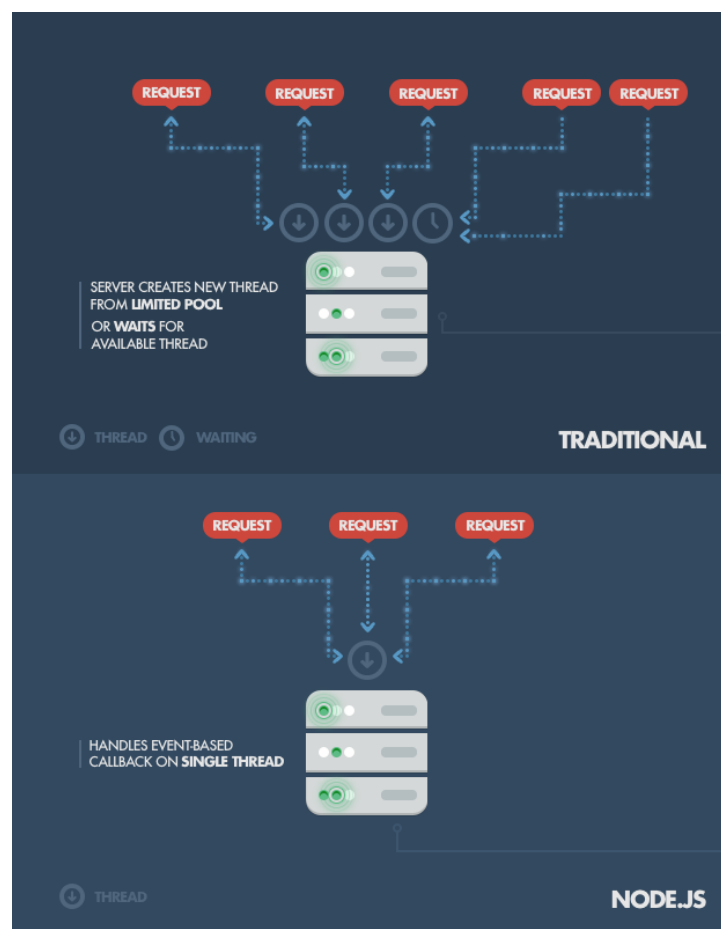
REQUEST REQUEST REQUEST REQUEST REQUEST

SERVER CREATES NEW THREAD FROM LIMITED POOL
OR WAITS FOR AVAILABLE THREAD

THREAD WAITING

TRADITIONAL

REQUEST REQUEST REQUEST

HANDLES EVENT-BASED CALLBACK ON SINGLE THREAD

THREAD

NODE.JS